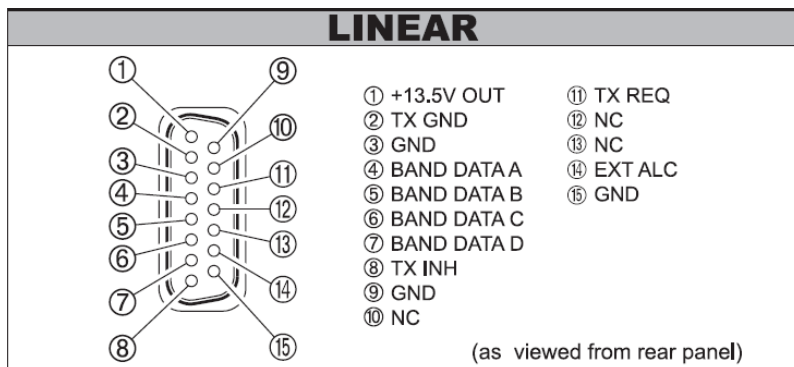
LINEAR

①
②
③
④
⑤
⑥
⑦
⑧
⑨
⑩
⑪
⑫
⑬
⑭
⑮

① +13.5V OUT
② TX GND
③ GND
④ BAND DATA A
⑤ BAND DATA B
⑥ BAND DATA C
⑦ BAND DATA D
⑧ TX INH
⑨ GND
⑩ NC

⑪ TX REQ
⑫ NC
⑬ NC
⑭ EXT ALC
⑮ GND

(as viewed from rear panel)